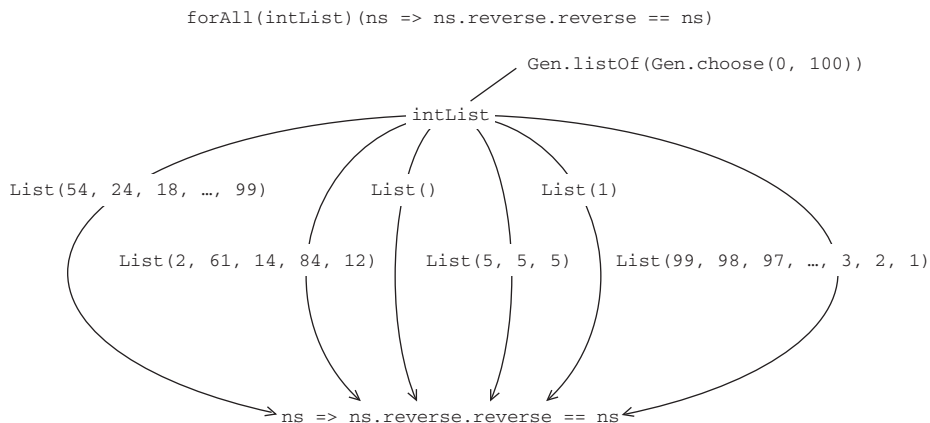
forAll(intList)(ns => ns.reverse.reverse == ns)

Gen.listOf(Gen.choose(0, 100))

intList

List(54, 24, 18, …, 99)

List()

List(1)

List(2, 61, 14, 84, 12)

List(5, 5, 5)

List(99, 98, 97, …, 3, 2, 1)

ns => ns.reverse.reverse == ns